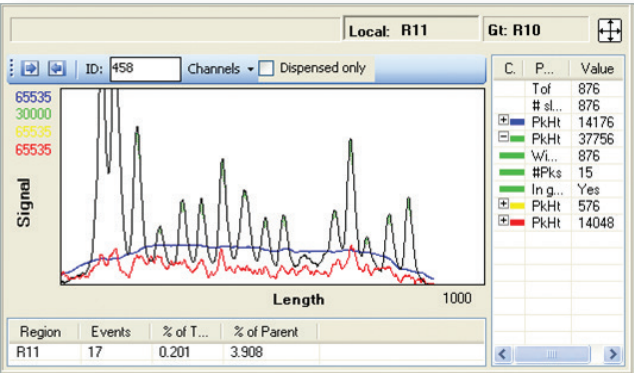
Local: R11

Gt: R10

ID: 458

Channels

Dispensed only

65535
30000
65535
65535

Signal

Length

1000

| Region | Events | % of T... | % of Parent |
|---|---|---|---|
| R11 | 17 | 0.201 | 3.908 |

| C. | P... | Value |
|---|---|---|
| | Tof | 876 |
| | # sl... | 876 |
| + | PkHt | 14176 |
| − | PkHt | 37756 |
| | Wi... | 876 |
| | #Pks | 15 |
| | In g... | Yes |
| + | PkHt | 576 |
| + | PkHt | 14048 |